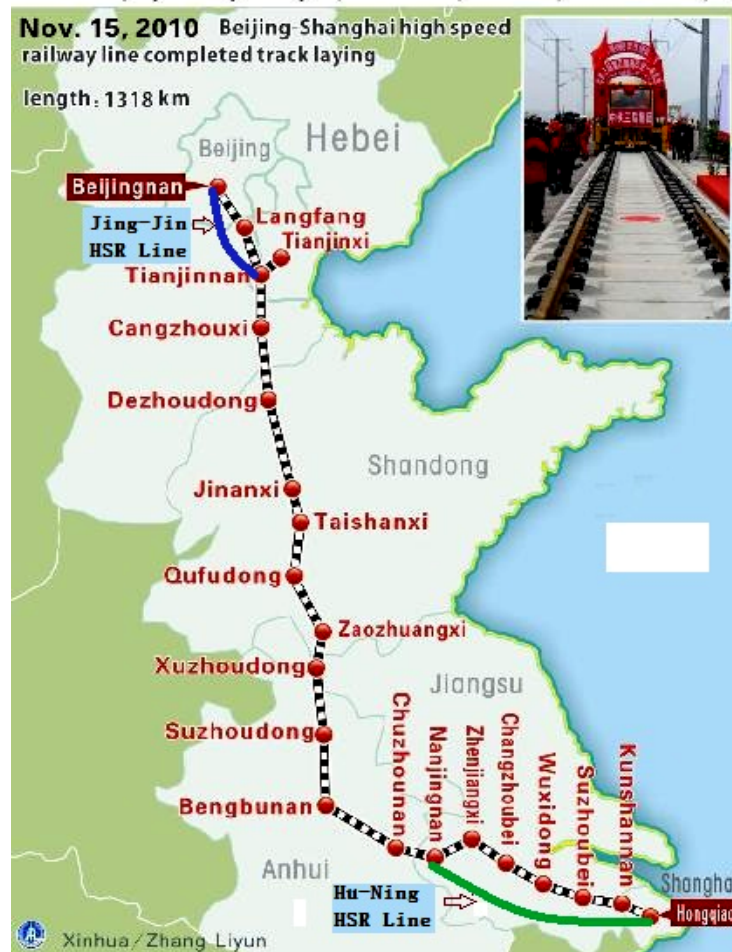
Nov. 15, 2010 Beijing-Shanghai high speed railway line completed track laying

length: 1318 km

Beijing
Hebei
Beijingnan
Jing-Jin HSR Line
Langfang
Tianjinxi
Tianjinnan
Cangzhouxi
Dezhoudong
Shandong
Jinanxi
Taishanxi
Qufudong
Zaozhuangxi
Xuzhoudong
Jiangsu
Suzhoudong
Chuzhounan
Nanjingnan
Zhenjiangxi
Changzhoubei
Wuxidong
Suzhoubei
Kunshannan
Bengbunan
Anhui
Hu-Ning HSR Line
Shangha
Hongqiao

Xinhua/Zhang Liyun